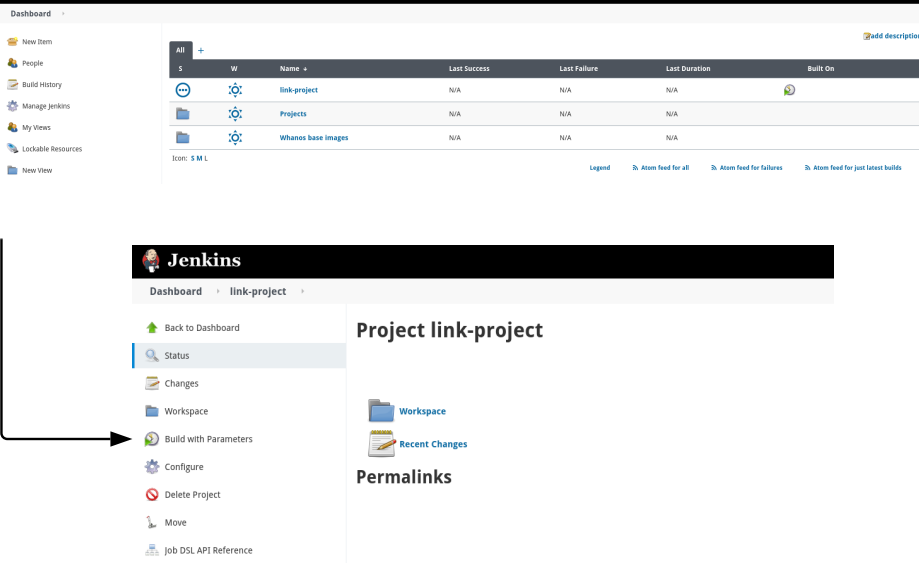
Dashboard

New Item
People
Build History
Manage Jenkins
My Views
Lockable Resources
New View

add description

All +

| S | W | Name ↓ | Last Success | Last Failure | Last Duration | Built On |
|---|---|---|---|---|---|---|
| | | link-project | N/A | N/A | N/A | |
| | | Projects | N/A | N/A | N/A | |
| | | Whanos base images | N/A | N/A | N/A | |

Icon: S M L

Legend  Atom feed for all  Atom feed for failures  Atom feed for just latest builds

Jenkins

Dashboard › link-project ›

Back to Dashboard
Status
Changes
Workspace
Build with Parameters
Configure
Delete Project
Move
Job DSL API Reference

Project link-project

Workspace
Recent Changes

Permalinks